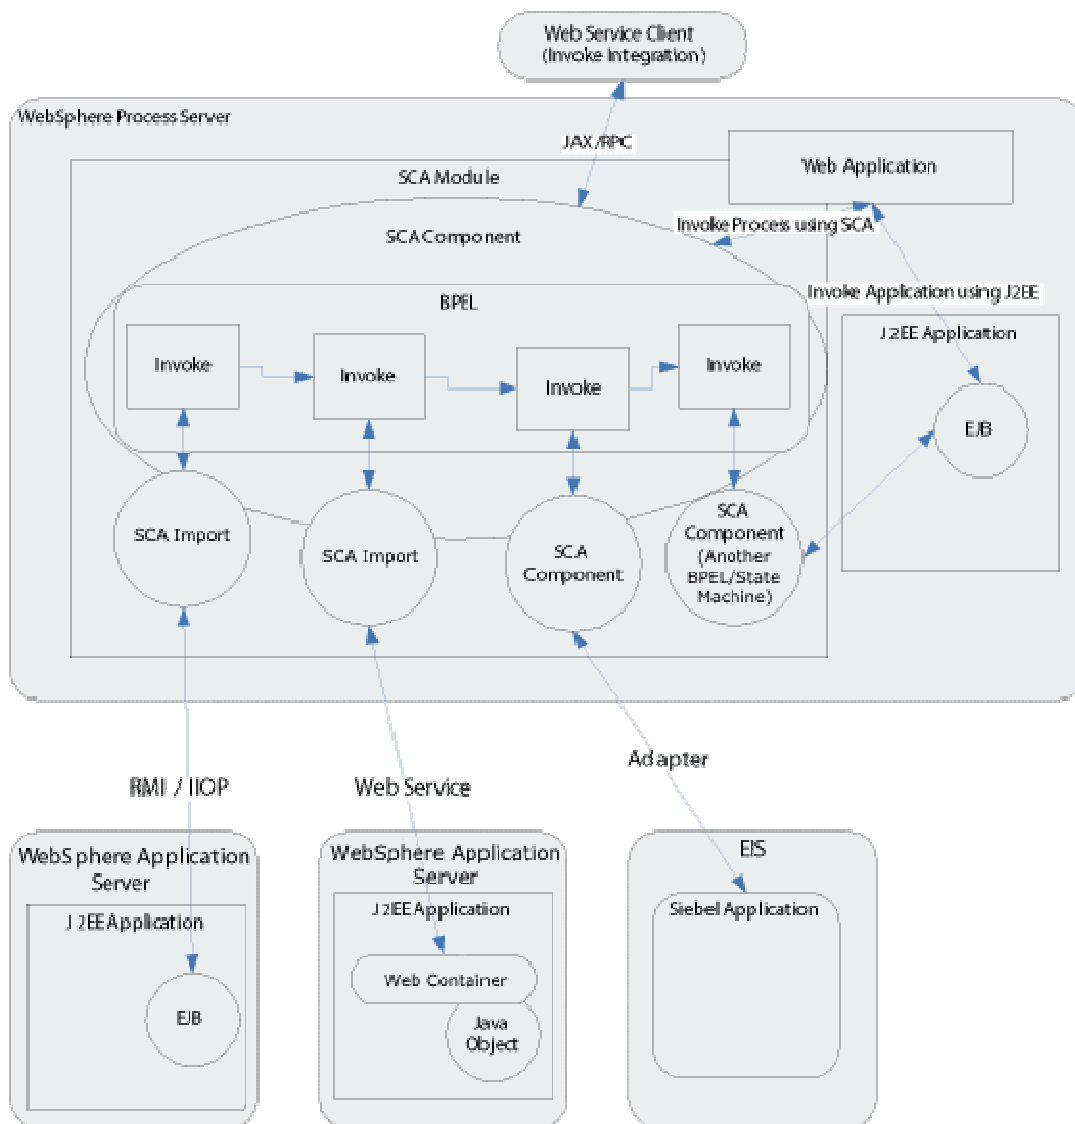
Web Service Client
(Invoke Integration)

WebSphere Process Server

JAX/RPC

Web Application

SCA Module

Invoke Process using SCA

SCA Component

Invoke Application using J2EE

BPEL

J2EE Application

Invoke

Invoke

Invoke

Invoke

EJB

SCA Import

SCA Import

SCA Component

SCA Component (Another BPEL/State Machine)

RMI / IIOP

Web Service

Adapter

WebSphere Application Server

J2EE Application

EJB

WebSphere Application Server

J2EE Application

Web Container

Java Object

EIS

Siebel Application